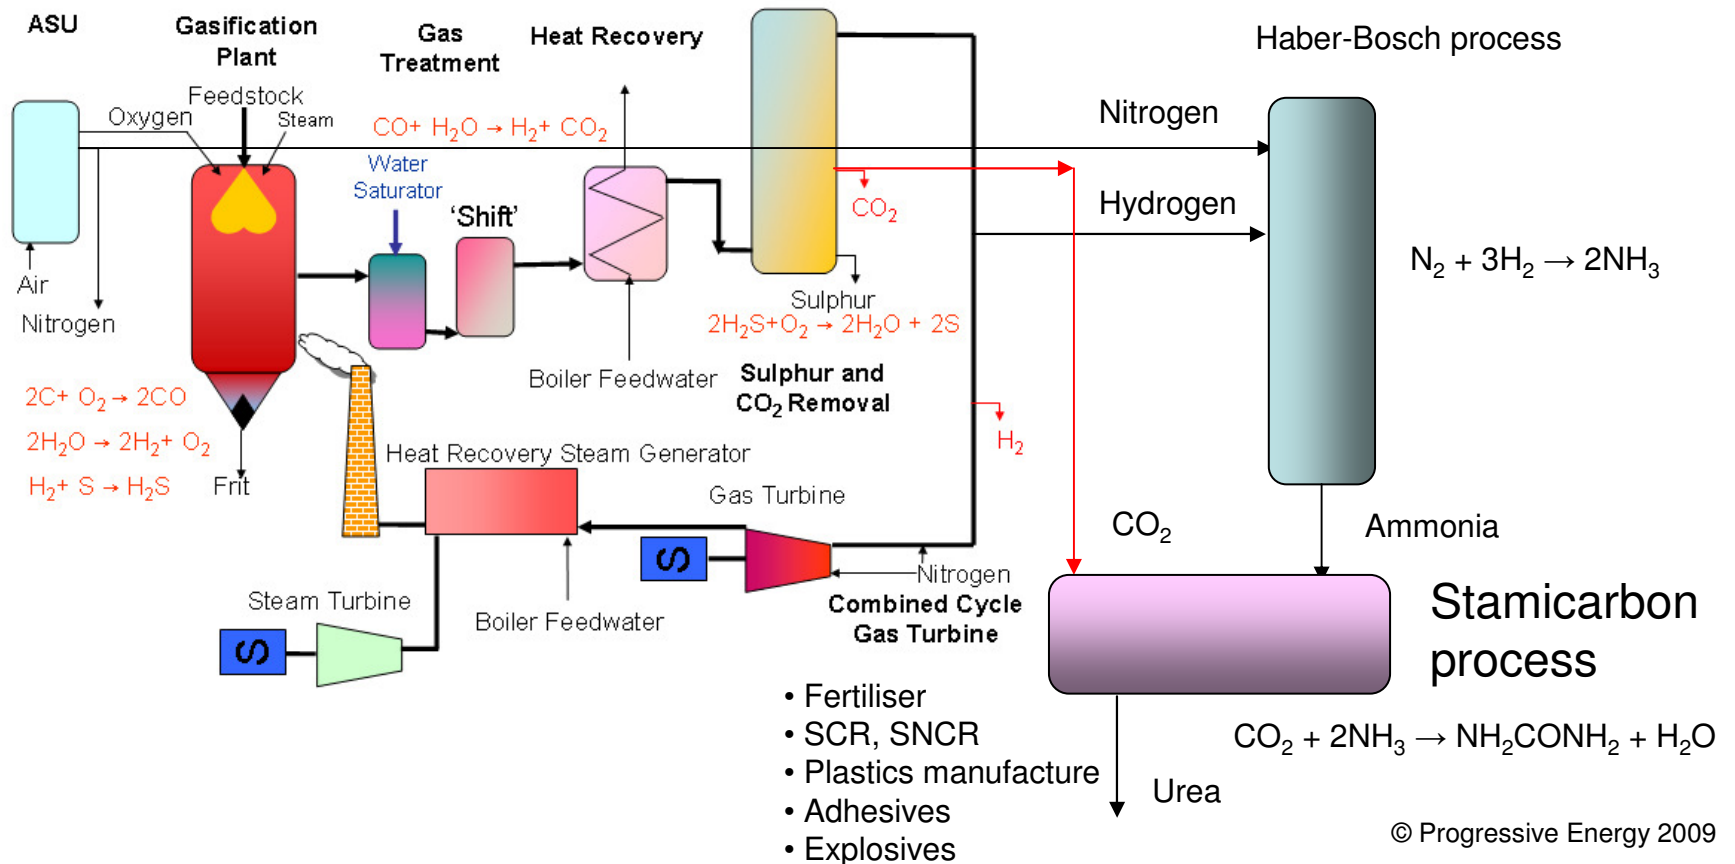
ASU

Gasification Plant

Gas Treatment

Heat Recovery

Haber-Bosch process

Feedstock

Oxygen

Steam

$CO + H_2O \rightarrow H_2 + CO_2$

Nitrogen

Water Saturator

'Shift'

$CO_2$

Hydrogen

$N_2 + 3H_2 \rightarrow 2NH_3$

Air

Nitrogen

Sulphur

$2H_2S + O_2 \rightarrow 2H_2O + 2S$

Boiler Feedwater

Sulphur and $CO_2$ Removal

$2C + O_2 \rightarrow 2CO$

$2H_2O \rightarrow 2H_2 + O_2$

$H_2 + S \rightarrow H_2S$

Frit

Heat Recovery Steam Generator

$H_2$

Gas Turbine

$CO_2$

Ammonia

S

Nitrogen

Combined Cycle Gas Turbine

Steam Turbine

S

Boiler Feedwater

Stamicarbon process

• Fertiliser
• SCR, SNCR
• Plastics manufacture
• Adhesives
• Explosives

$CO_2 + 2NH_3 \rightarrow NH_2CONH_2 + H_2O$

Urea

© Progressive Energy 2009